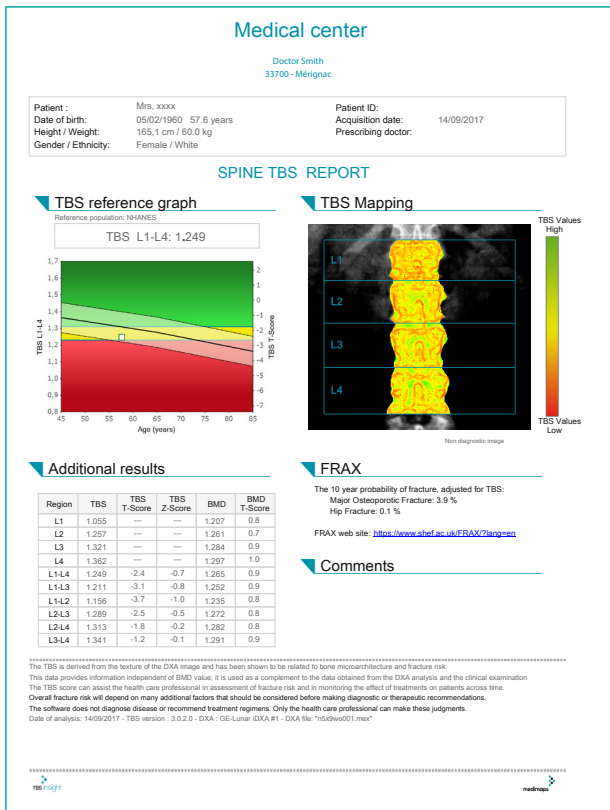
Medical center

Doctor Smith
33700 - Mérignac

Patient : Mrs, xxxx
Date of birth: 05/02/1960 57.6 years
Height / Weight: 165,1 cm / 60.0 kg
Gender / Ethnicity: Female / White
Patient ID:
Acquisition date: 14/09/2017
Prescribing doctor:

SPINE TBS REPORT

TBS reference graph

Reference population: NHANES

TBS L1-L4: 1,249

1,7 1,6 1,5 1,4 1,3 1,2 1,1 1,0 0,9 0,8
TBS L1-L4
45 50 55 60 65 70 75 80 85
Age (years)
2 1 0 -1 -2 -3 -4 -5 -6 -7
TBS T-Score

TBS Mapping

L1
L2
L3
L4

TBS Values High
TBS Values Low

Non diagnostic image

Additional results

| Region | TBS | TBS T-Score | TBS Z-Score | BMD | BMD T-Score |
|---|---|---|---|---|---|
| L1 | 1.055 | --- | --- | 1.207 | 0.8 |
| L2 | 1.257 | --- | --- | 1.261 | 0.7 |
| L3 | 1.321 | --- | --- | 1.284 | 0.9 |
| L4 | 1.362 | --- | --- | 1.297 | 1.0 |
| L1-L4 | 1.249 | -2.4 | -0.7 | 1.265 | 0.9 |
| L1-L3 | 1.211 | -3.1 | -0.8 | 1.252 | 0.9 |
| L1-L2 | 1.156 | -3.7 | -1.0 | 1.235 | 0.8 |
| L2-L3 | 1.289 | -2.5 | -0.5 | 1.272 | 0.8 |
| L2-L4 | 1.313 | -1.8 | -0.2 | 1.282 | 0.8 |
| L3-L4 | 1.341 | -1.2 | -0.1 | 1.291 | 0.9 |

FRAX

The 10 year probability of fracture, adjusted for TBS:
Major Osteoporotic Fracture: 3.9 %
Hip Fracture: 0.1 %

FRAX web site: https://www.shef.ac.uk/FRAX/?lang=en

Comments

The TBS is derived from the texture of the DXA image and has been shown to be related to bone microarchitecture and fracture risk.
This data provides information independent of BMD value; it is used as a complement to the data obtained from the DXA analysis and the clinical examination
The TBS score can assist the health care professional in assessment of fracture risk and in monitoring the effect of treatments on patients across time.
Overall fracture risk will depend on many additional factors that should be considered before making diagnostic or therapeutic recommendations.
The software does not diagnose disease or recommend treatment regimens. Only the health care professional can make these judgments.
Date of analysis: 14/09/2017 - TBS version : 3.0.2.0 - DXA : GE-Lunar iDXA #1 - DXA file: "n5x9wo001.mex"

TBS insight
medimaps